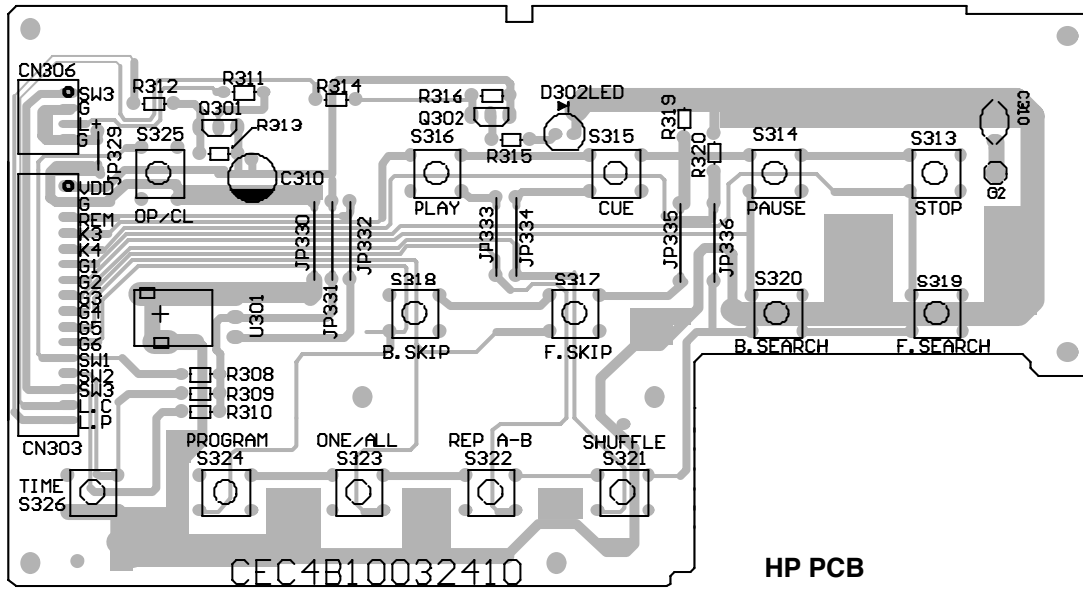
CN306
SW3
G
L+
G
R312
R311
Q301
R313
R314
R316
Q302
R315
D302LED
R319
R320
C310
S325
JP329
OP/CL
C310
S316
PLAY
S315
CUE
S314
PAUSE
S313
STOP
G2
VDD
G
REM
K3
K4
G1
G2
G3
G4
G5
G6
SW1
SW2
SW3
L.C
L.P
CN303
JP330
JP331
JP332
JP333
JP334
JP335
JP336
U301
S318
B.SKIP
S317
F.SKIP
S320
B.SEARCH
S319
F.SEARCH
R308
R309
R310
PROGRAM
S324
ONE/ALL
S323
REP A-B
S322
SHUFFLE
S321
TIME
S326
CEC4B10032410
HP PCB